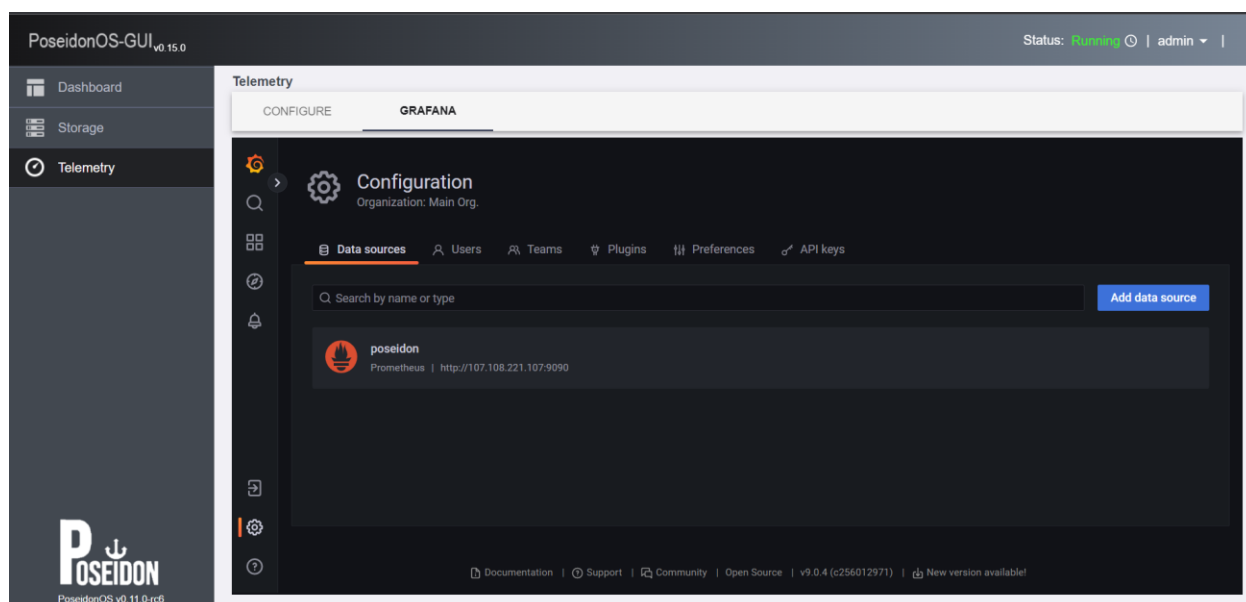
PoseidonOS-GUI v0.15.0

Status: Running | admin |

Dashboard
Storage
Telemetry

Telemetry

CONFIGURE
GRAFANA

Configuration
Organization: Main Org.

Data sources
Users
Teams
Plugins
Preferences
API keys

Search by name or type

Add data source

poseidon
Prometheus | http://107.108.221.107:9090

POSEIDON
PoseidonOS v0.11.0-rc6

Documentation | Support | Community | Open Source | v9.0.4 (c256012971) | New version available!